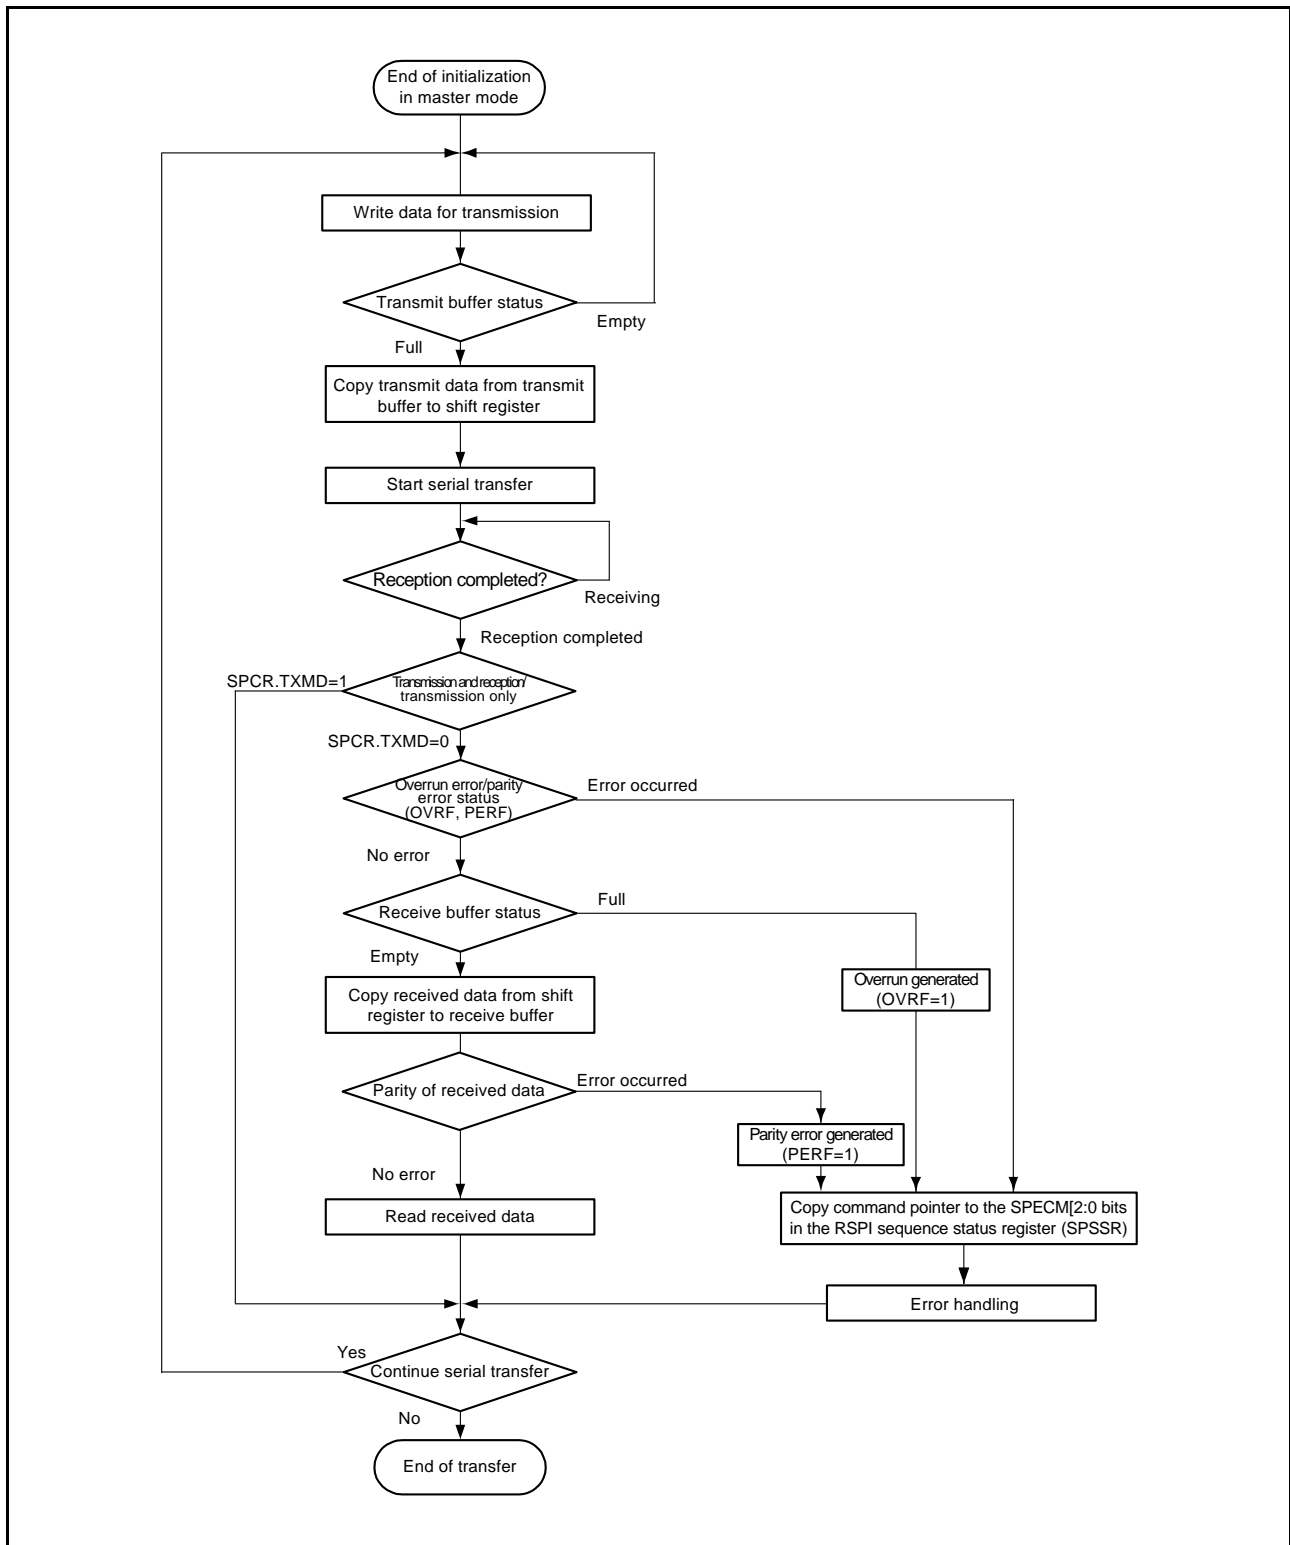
End of initialization in master mode

Write data for transmission

Transmit buffer status

Empty

Full

Copy transmit data from transmit buffer to shift register

Start serial transfer

Reception completed?

Receiving

Reception completed

SPCR.TXMD=1

Transmission and reception/ transmission only

SPCR.TXMD=0

Overrun error/parity error status (OVRF, PERF)

Error occurred

No error

Receive buffer status

Full

Empty

Overrun generated (OVRF=1)

Copy received data from shift register to receive buffer

Parity of received data

Error occurred

Parity error generated (PERF=1)

No error

Copy command pointer to the SPECM[2:0 bits in the RSPI sequence status register (SPSSR)

Read received data

Error handling

Yes

Continue serial transfer

No

End of transfer